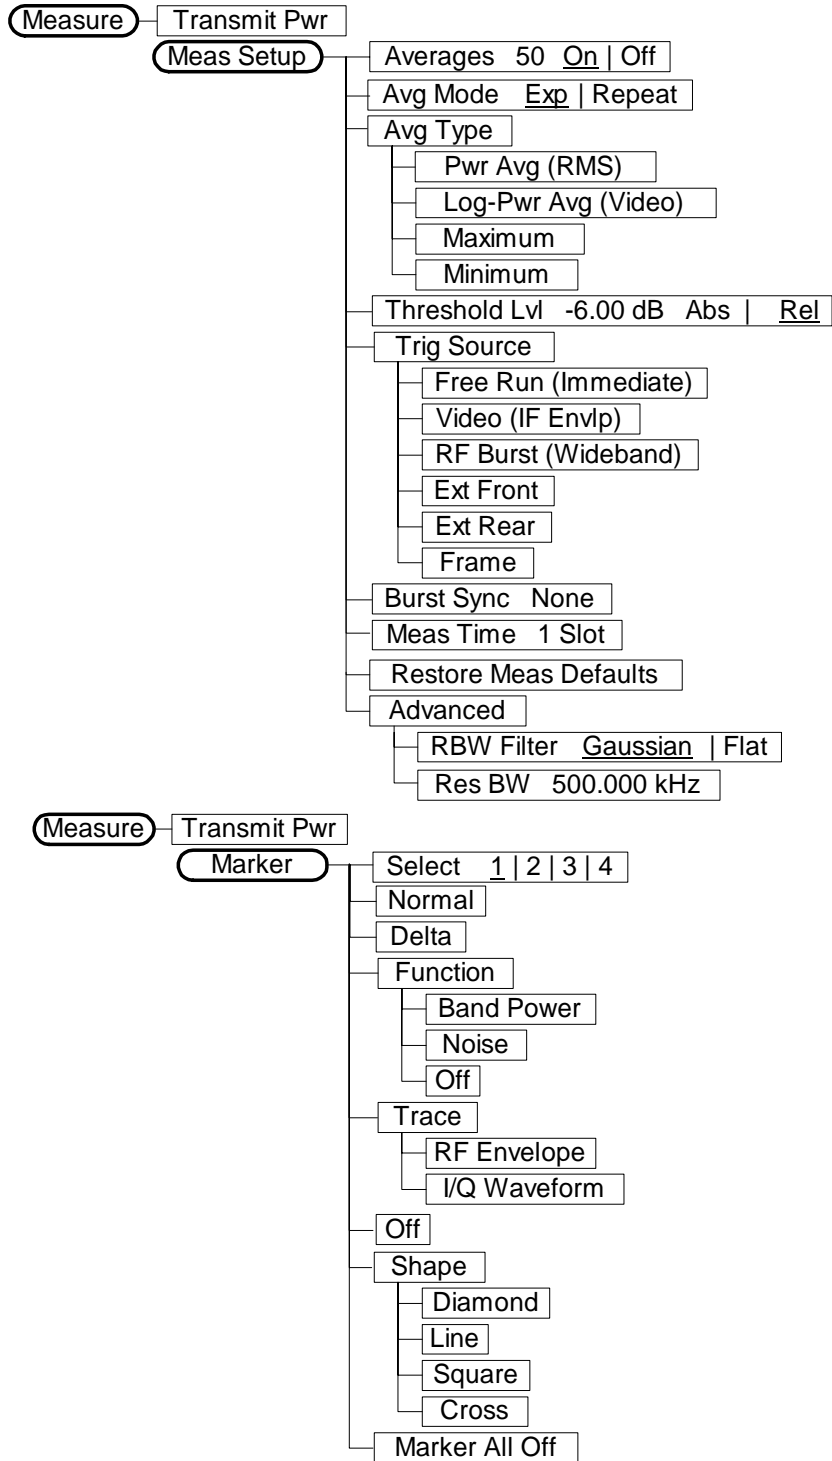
Measure
Transmit Pwr
Meas Setup
Averages 50 On | Off
Avg Mode Exp | Repeat
Avg Type
Pwr Avg (RMS)
Log-Pwr Avg (Video)
Maximum
Minimum
Threshold Lvl -6.00 dB Abs | Rel
Trig Source
Free Run (Immediate)
Video (IF Envlp)
RF Burst (Wideband)
Ext Front
Ext Rear
Frame
Burst Sync None
Meas Time 1 Slot
Restore Meas Defaults
Advanced
RBW Filter Gaussian | Flat
Res BW 500.000 kHz

Measure
Transmit Pwr
Marker
Select 1 | 2 | 3 | 4
Normal
Delta
Function
Band Power
Noise
Off
Trace
RF Envelope
I/Q Waveform
Off
Shape
Diamond
Line
Square
Cross
Marker All Off